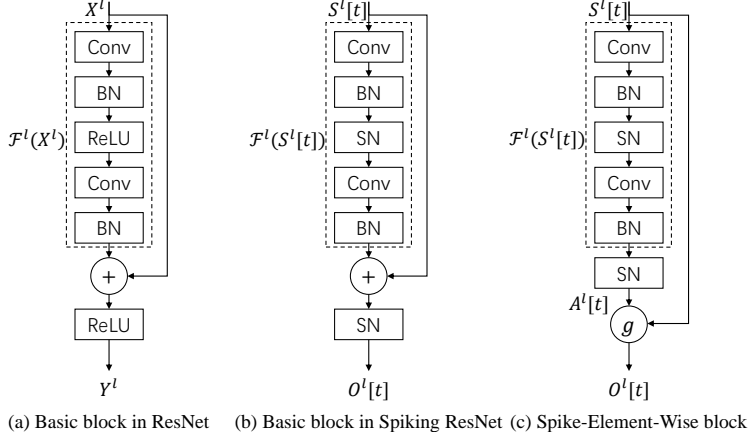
$X^l$

Conv

BN

$\mathcal{F}^l(X^l)$

ReLU

Conv

BN

+

ReLU

$Y^l$

(a) Basic block in ResNet

$S^l[t]$

Conv

BN

$\mathcal{F}^l(S^l[t])$

SN

Conv

BN

+

SN

$O^l[t]$

(b) Basic block in Spiking ResNet

$S^l[t]$

Conv

BN

$\mathcal{F}^l(S^l[t])$

SN

Conv

BN

SN

$A^l[t]$

$g$

$O^l[t]$

(c) Spike-Element-Wise block